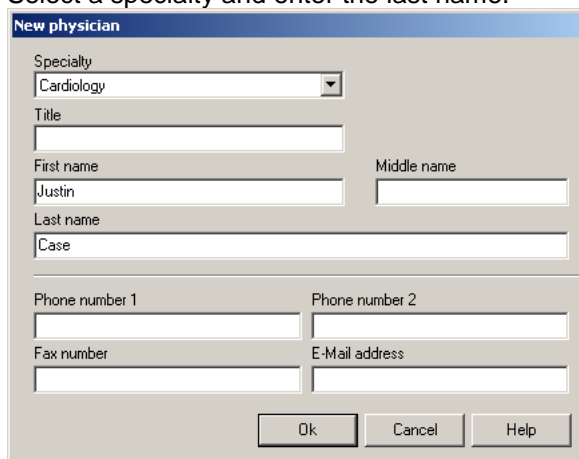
Select a specialty and enter the last name.

New physician

Specialty
Cardiology

Title

First name
Justin

Middle name

Last name
Case

Phone number 1

Phone number 2

Fax number

E-Mail address

Ok

Cancel

Help